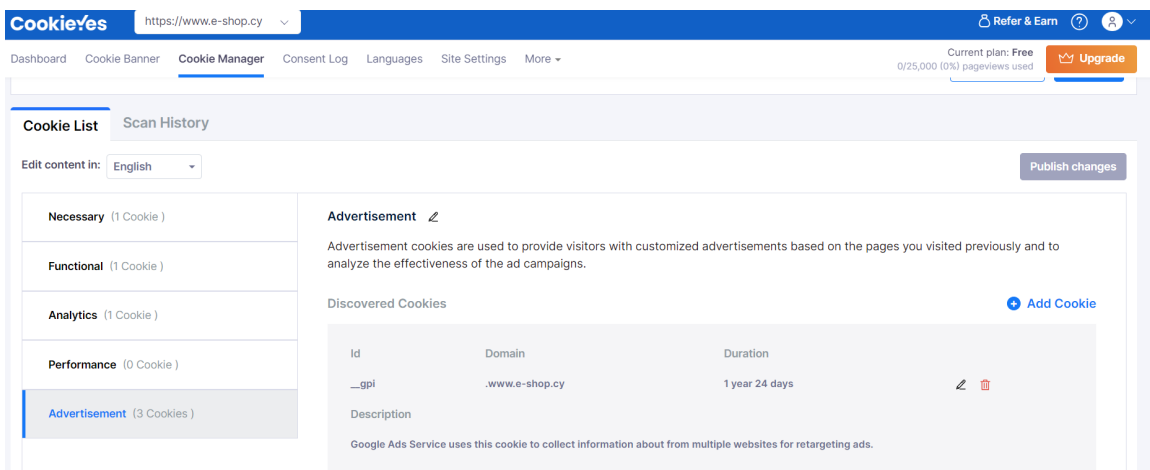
CookieYes https://www.e-shop.cy

Refer & Earn

Dashboard Cookie Banner Cookie Manager Consent Log Languages Site Settings More

Current plan: Free
0/25,000 (0%) pageviews used

Upgrade

Cookie List Scan History

Edit content in: English

Publish changes

Necessary (1 Cookie )

Functional (1 Cookie )

Analytics (1 Cookie )

Performance (0 Cookie )

Advertisement (3 Cookies )

Advertisement

Advertisement cookies are used to provide visitors with customized advertisements based on the pages you visited previously and to analyze the effectiveness of the ad campaigns.

Discovered Cookies

Add Cookie

| Id | Domain | Duration |
|---|---|---|
| __gpi | .www.e-shop.cy | 1 year 24 days |

Description

Google Ads Service uses this cookie to collect information about from multiple websites for retargeting ads.